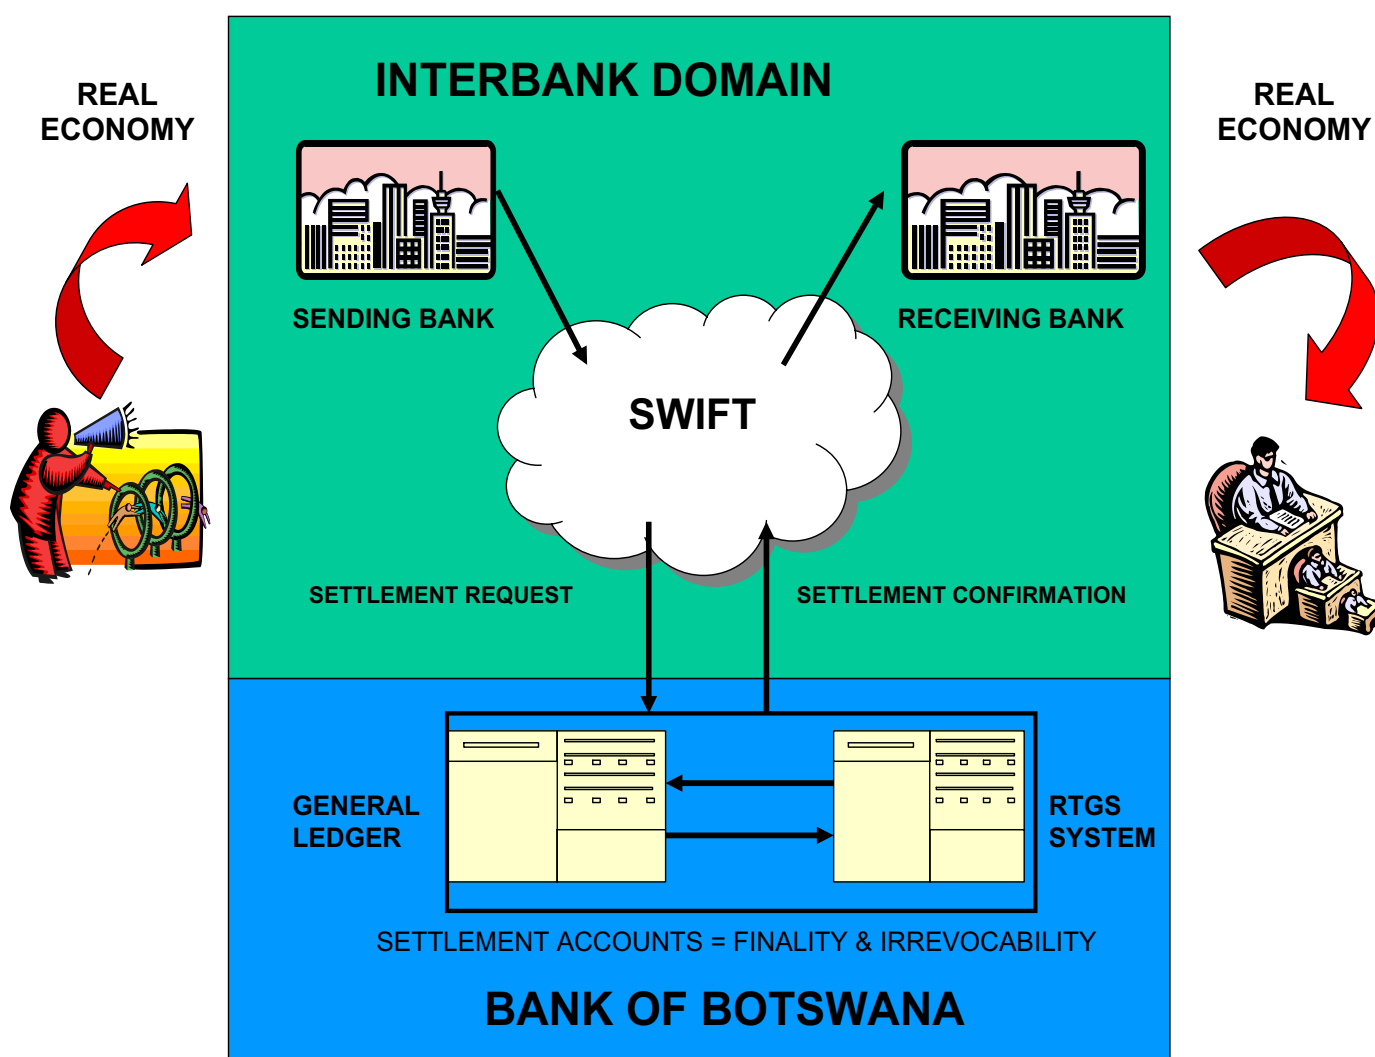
REAL ECONOMY

INTERBANK DOMAIN

REAL ECONOMY

SENDING BANK

RECEIVING BANK

SWIFT

SETTLEMENT REQUEST

SETTLEMENT CONFIRMATION

GENERAL LEDGER

RTGS SYSTEM

SETTLEMENT ACCOUNTS = FINALITY & IRREVOCABILITY

BANK OF BOTSWANA